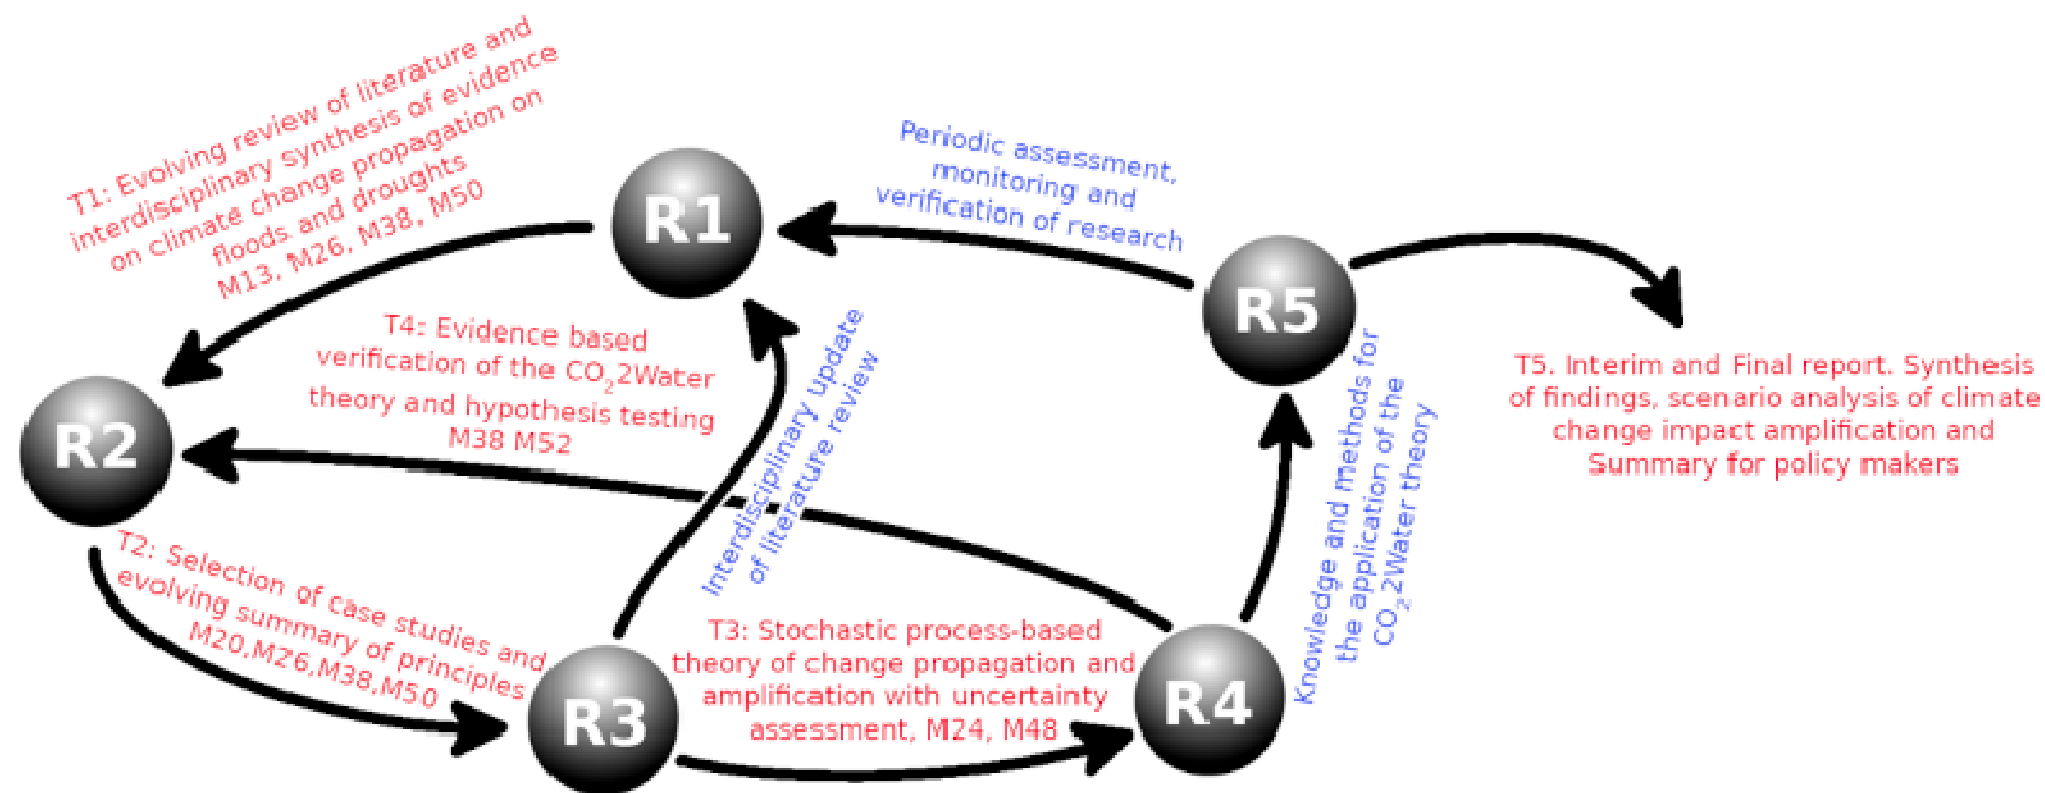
T1: Evolving review of literature and interdisciplinary synthesis of evidence on climate change propagation on floods and droughts M13, M26, M38, M50

R1

Periodic assessment, monitoring and verification of research

R5

T4: Evidence based verification of the $CO_2$2Water theory and hypothesis testing M38 M52

Interdisciplinary update of literature review

Knowledge and methods for the application of the $CO_2$2Water theory

T5. Interim and Final report. Synthesis of findings, scenario analysis of climate change impact amplification and Summary for policy makers

R2

T2: Selection of case studies and evolving summary of principles M20,M26,M38,M50

T3: Stochastic process-based theory of change propagation and amplification with uncertainty assessment, M24, M48

R3

R4